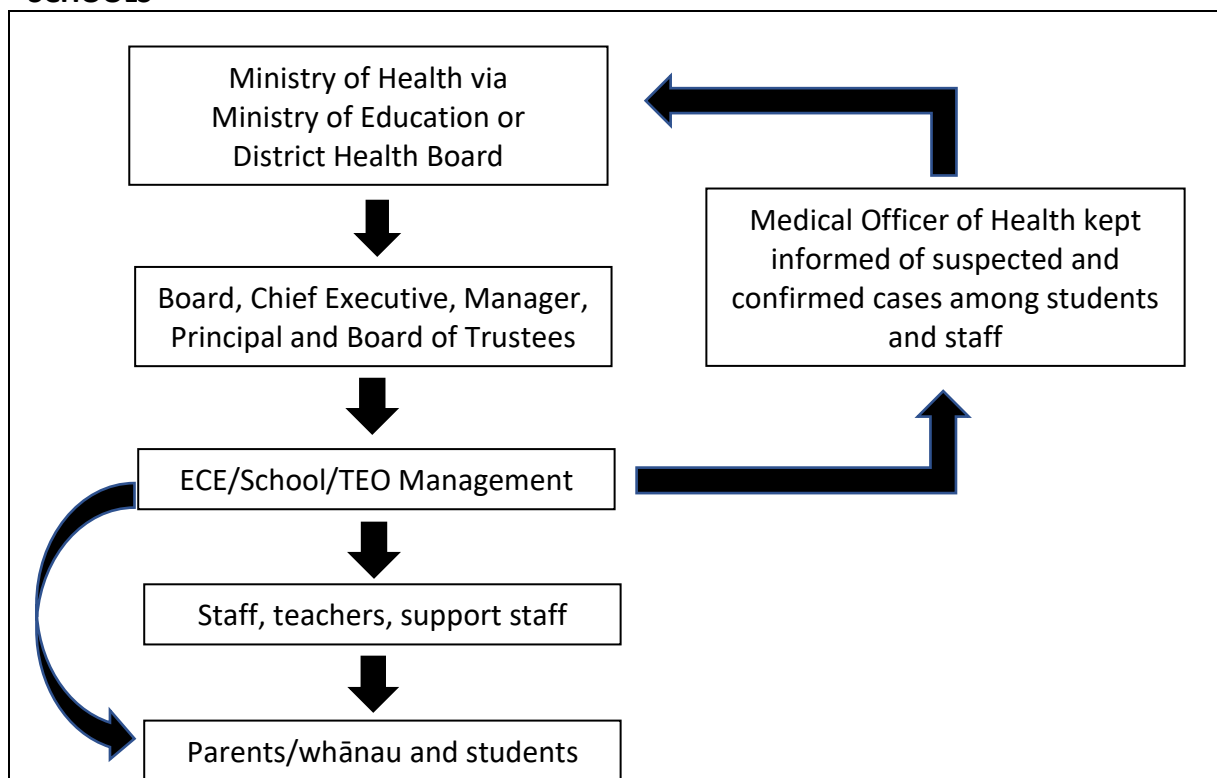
SCHOOLS

Ministry of Health via Ministry of Education or District Health Board

Board, Chief Executive, Manager, Principal and Board of Trustees

ECE/School/TEO Management

Staff, teachers, support staff

Parents/whānau and students

Medical Officer of Health kept informed of suspected and confirmed cases among students and staff